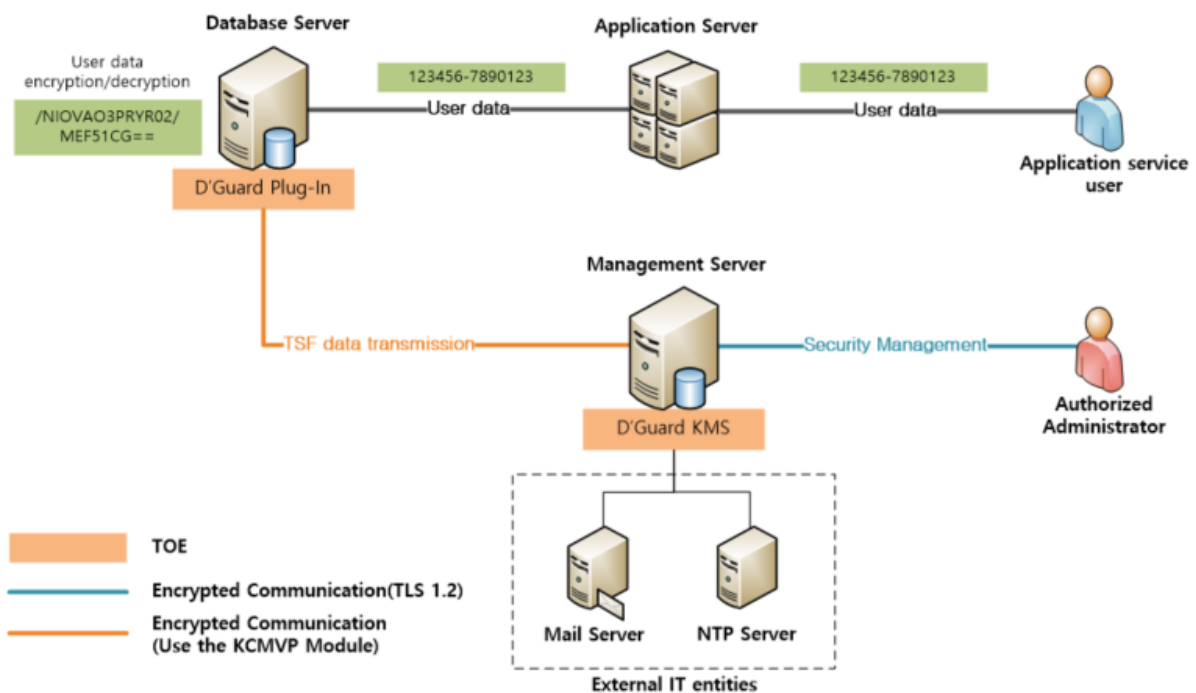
Database Server

Application Server

User data encryption/decryption

/NIOVAO3PRYR02/ MEF51CG==

123456-7890123

User data

123456-7890123

User data

Application service user

D'Guard Plug-In

Management Server

TSF data transmission

Security Management

Authorized Administrator

D'Guard KMS

TOE

Encrypted Communication(TLS 1.2)

Encrypted Communication (Use the KCMVP Module)

Mail Server

NTP Server

External IT entities